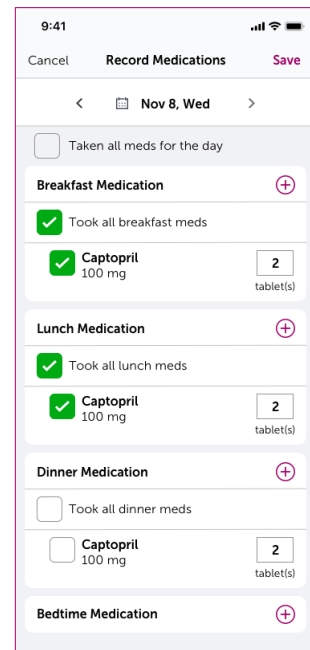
9:41

Cancel Record Medications Save

< Nov 8, Wed >

Taken all meds for the day

Breakfast Medication

Took all breakfast meds

Captopril
100 mg
2
tablet(s)

Lunch Medication

Took all lunch meds

Captopril
100 mg
2
tablet(s)

Dinner Medication

Took all dinner meds

Captopril
100 mg
2
tablet(s)

Bedtime Medication